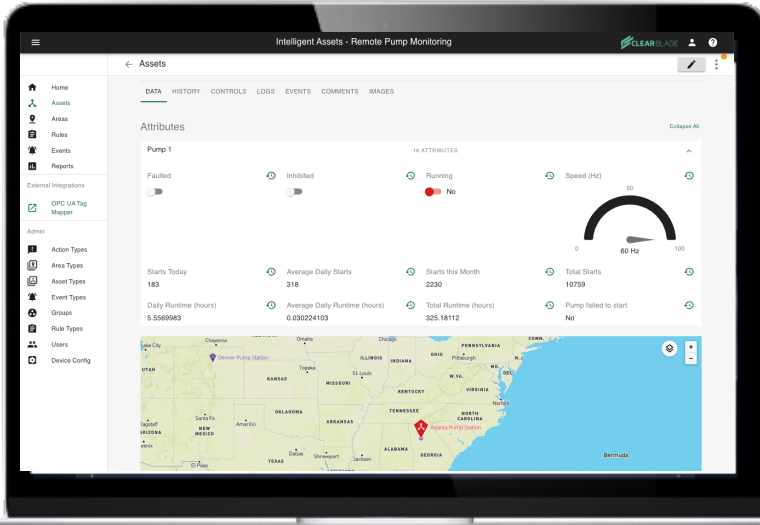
Intelligent Assets - Remote Pump Monitoring

CLEARBLADE

Home
Assets
Areas
Rules
Events
Reports

External Integrations

OPC UA Tag Mapper

Admin

Action Types
Area Types
Asset Types
Event Types
Groups
Rule Types
Users
Device Config

Assets

DATA HISTORY CONTROLS LOGS EVENTS COMMENTS IMAGES

Attributes

Collapse All

Pump 1

16 ATTRIBUTES

Faulted

Inhibited

Running

No

Speed (Hz)

50

0

100

60 Hz

Starts Today

183

Average Daily Starts

318

Starts this Month

2230

Total Starts

10759

Daily Runtime (hours)

5.5569983

Average Daily Runtime (hours)

0.030224103

Total Runtime (hours)

325.18112

Pump failed to start

No

Denver Pump Station
Atlanta Pump Station
Cheyenne
Omaha
Chicago
ILLINOIS
INDIANA
OHIO
PENNSYLVANIA
Pittsburgh
UTAH
KANSAS
Topeka
MISSOURI
St. Louis
W.VA.
VIRGINIA
KENTUCKY
TENNESSEE
NORTH CAROLINA
SOUTH CAROLINA
OKLAHOMA
ARKANSAS
Santa Fe
NEW MEXICO
Amarillo
Dallas
Shreveport
Jackson
ALABAMA
GEORGIA
TEXAS
El Paso
Bermuda